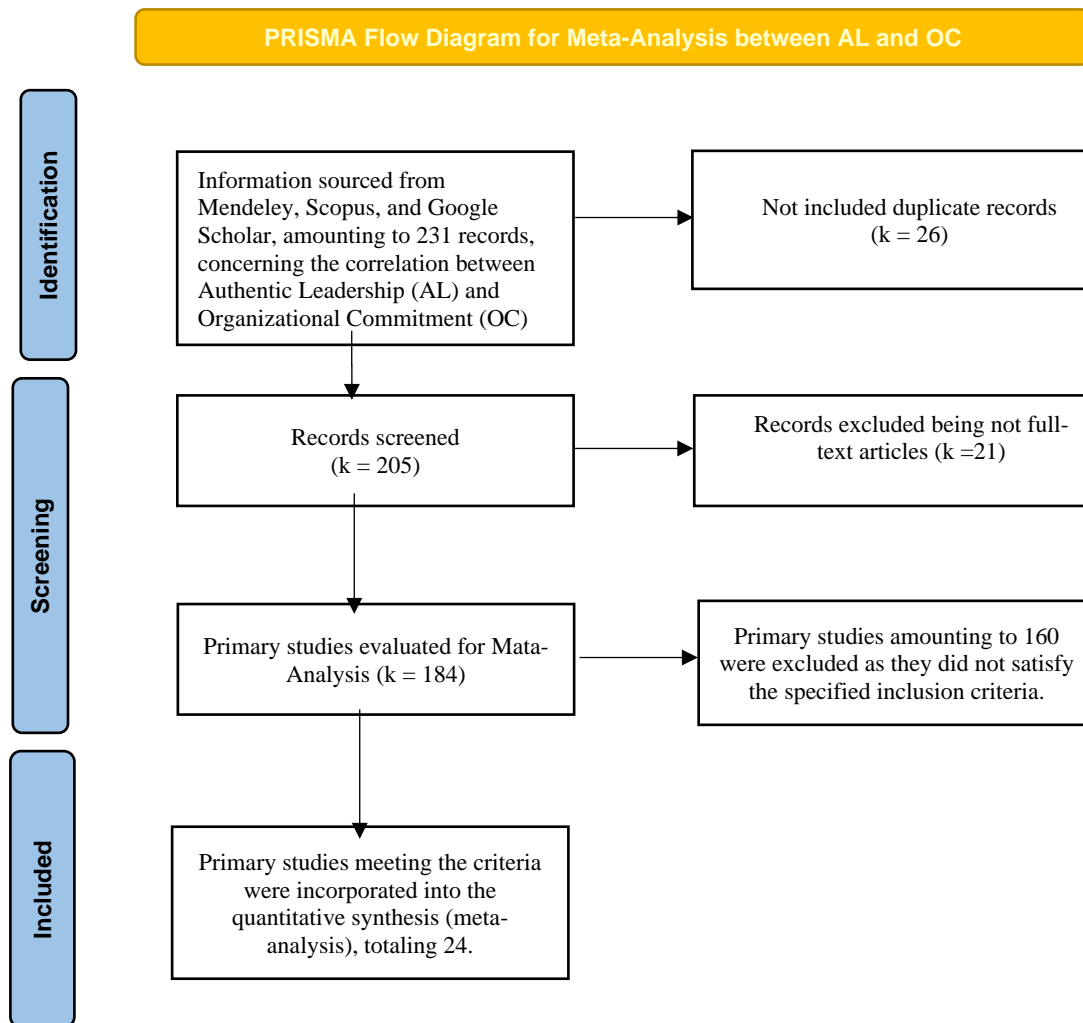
PRISMA Flow Diagram for Meta-Analysis between AL and OC

Identification

Information sourced from Mendeley, Scopus, and Google Scholar, amounting to 231 records, concerning the correlation between Authentic Leadership (AL) and Organizational Commitment (OC)

Not included duplicate records (k = 26)

Screening

Records screened (k = 205)

Records excluded being not full-text articles (k =21)

Primary studies evaluated for Mata-Analysis (k = 184)

Primary studies amounting to 160 were excluded as they did not satisfy the specified inclusion criteria.

Included

Primary studies meeting the criteria were incorporated into the quantitative synthesis (meta-analysis), totaling 24.